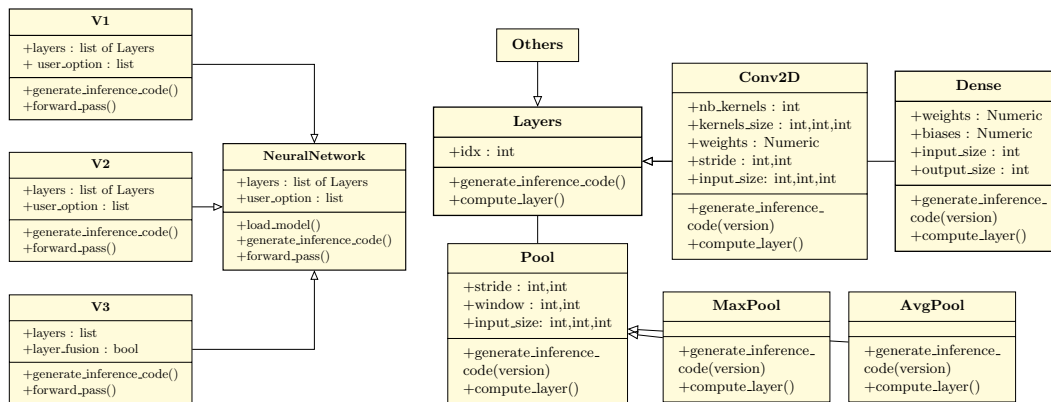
V1

+layers : list of Layers
+ user_option : list

+generate_inference_code()
+forward_pass()

V2

+layers : list of Layers
+user_option : list

+generate_inference_code()
+forward_pass()

V3

+layers : list
+layer_fusion : bool

+generate_inference_code()
+forward_pass()

NeuralNetwork

+layers : list of Layers
+user_option : list

+load_model()
+generate_inference_code()
+forward_pass()

Others

Layers

+idx : int

+generate_inference_code()
+compute_layer()

Pool

+stride : int,int
+window : int,int
+input_size: int,int,int

+generate_inference_code(version)
+compute_layer()

Conv2D

+nb_kernels : int
+kernels_size : int,int,int
+weights : Numeric
+stride : int,int
+input_size: int,int,int

+generate_inference_code(version)
+compute_layer()

Dense

+weights : Numeric
+biases : Numeric
+input_size : int
+output_size : int

+generate_inference_code(version)
+compute_layer()

MaxPool

+generate_inference_code(version)
+compute_layer()

AvgPool

+generate_inference_code(version)
+compute_layer()